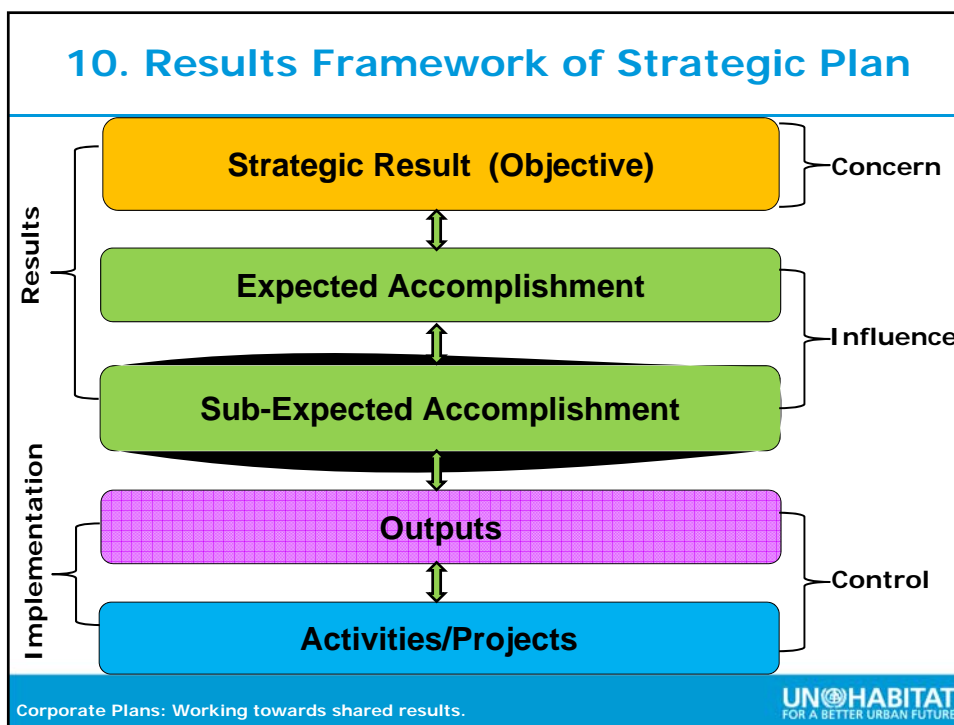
10. Results Framework of Strategic Plan

Results

Strategic Result (Objective)

Concern

Expected Accomplishment

Influence

Sub-Expected Accomplishment

Implementation

Outputs

Control

Activities/Projects

Corporate Plans: Working towards shared results.

UN HABITAT
FOR A BETTER URBAN FUTURE